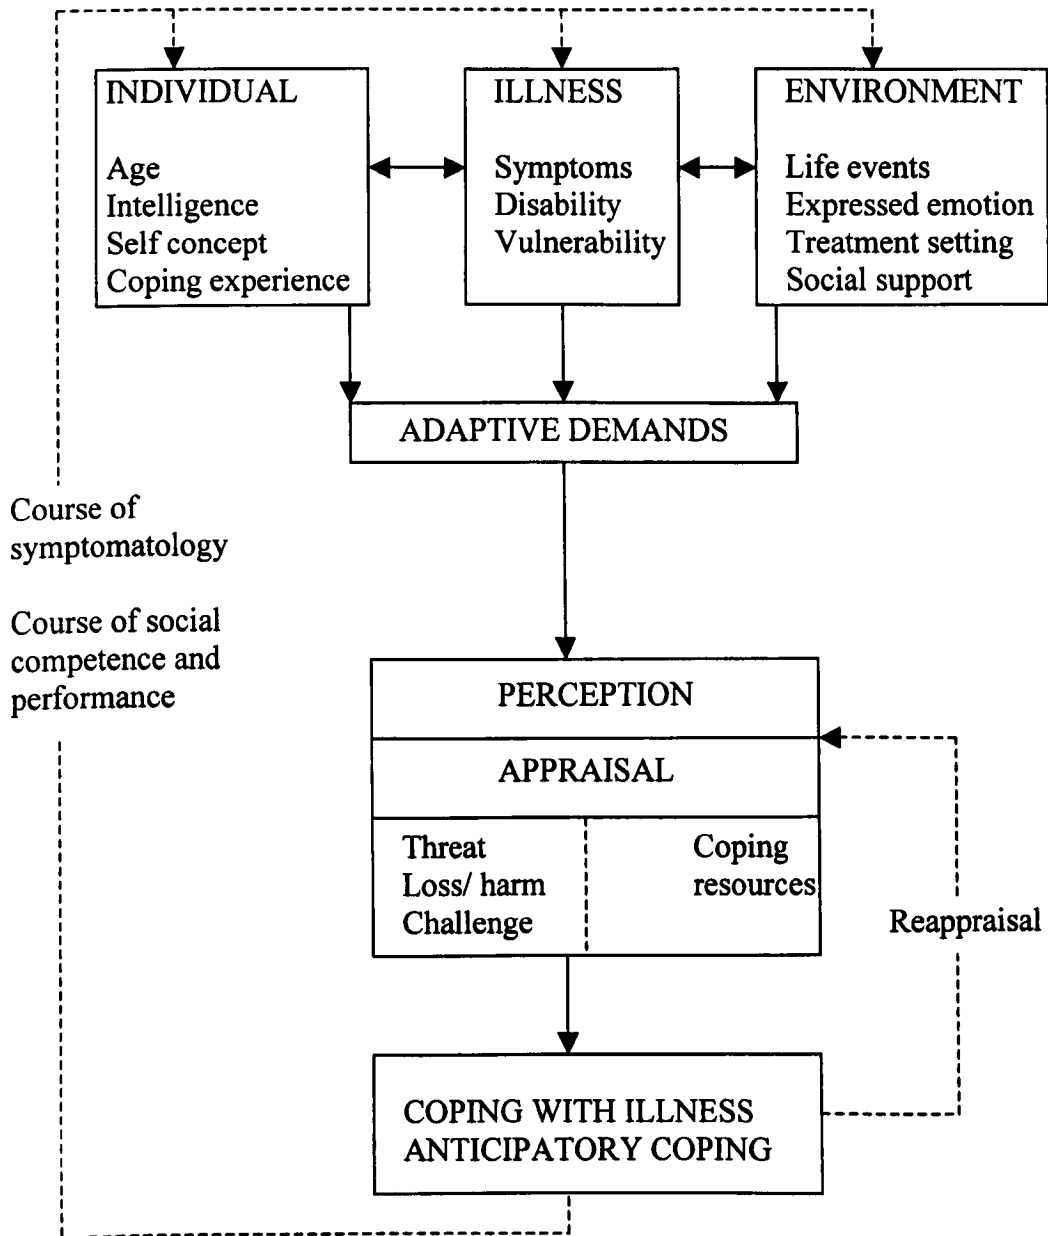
INDIVIDUAL

Age
Intelligence
Self concept
Coping experience

ILLNESS

Symptoms
Disability
Vulnerability

ENVIRONMENT

Life events
Expressed emotion
Treatment setting
Social support

ADAPTIVE DEMANDS

Course of symptomatology

Course of social competence and performance

PERCEPTION

APPRAISAL

Threat
Loss/ harm
Challenge

Coping resources

Reappraisal

COPING WITH ILLNESS
ANTICIPATORY COPING